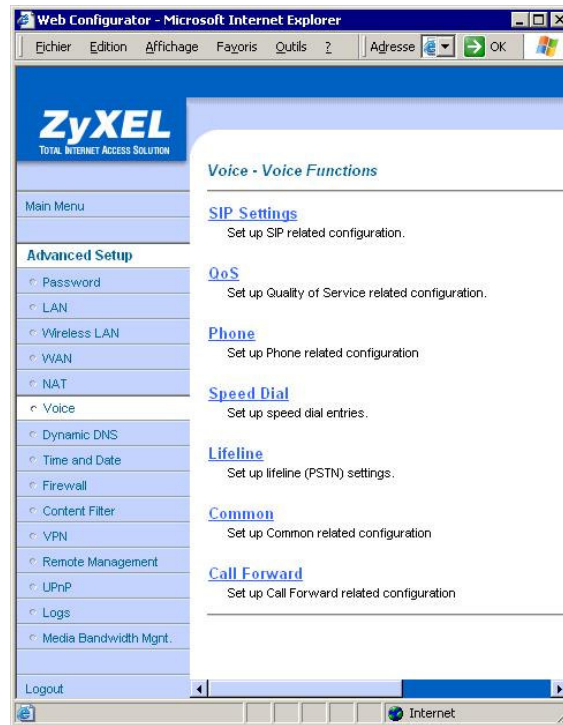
Web Configurator - Microsoft Internet Explorer

Fichier Edition Affichage Favoris Outils ? Adresse OK

ZyXEL
TOTAL INTERNET ACCESS SOLUTION

Main Menu

Advanced Setup
Password
LAN
Wireless LAN
WAN
NAT
Voice
Dynamic DNS
Time and Date
Firewall
Content Filter
VPN
Remote Management
UPnP
Logs
Media Bandwidth Mgnt.

Logout

Voice - Voice Functions

SIP Settings
Set up SIP related configuration.

QoS
Set up Quality of Service related configuration.

Phone
Set up Phone related configuration

Speed Dial
Set up speed dial entries.

Lifeline
Set up lifeline (PSTN) settings.

Common
Set up Common related configuration

Call Forward
Set up Call Forward related configuration

Internet